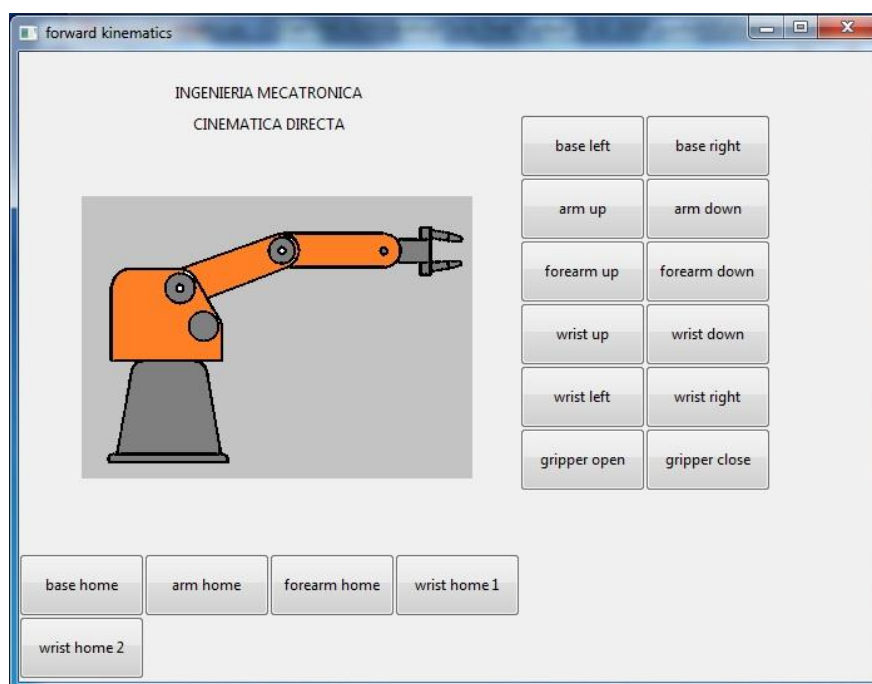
forward kinematics

INGENIERIA MECATRONICA

CINEMATICA DIRECTA

base left
base right
arm up
arm down
forearm up
forearm down
wrist up
wrist down
wrist left
wrist right
gripper open
gripper close

base home
arm home
forearm home
wrist home 1
wrist home 2